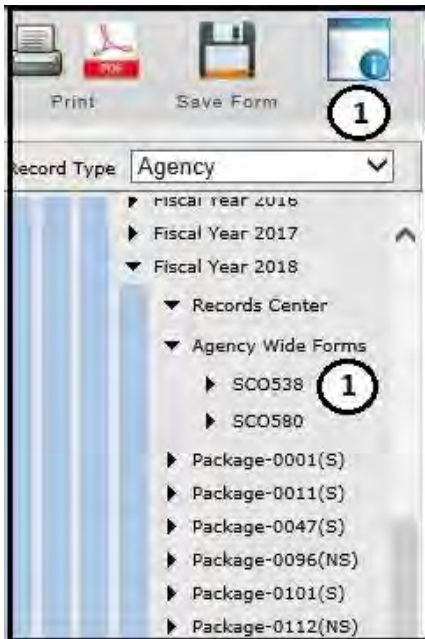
PDF

Print

Save Form

1

Record Type Agency

Fiscal Year 2016

Fiscal Year 2017

Fiscal Year 2018

Records Center

Agency Wide Forms

SCO538

1

SCO580

Package-0001(S)

Package-0011(S)

Package-0047(S)

Package-0096(NS)

Package-0101(S)

Package-0112(NS)